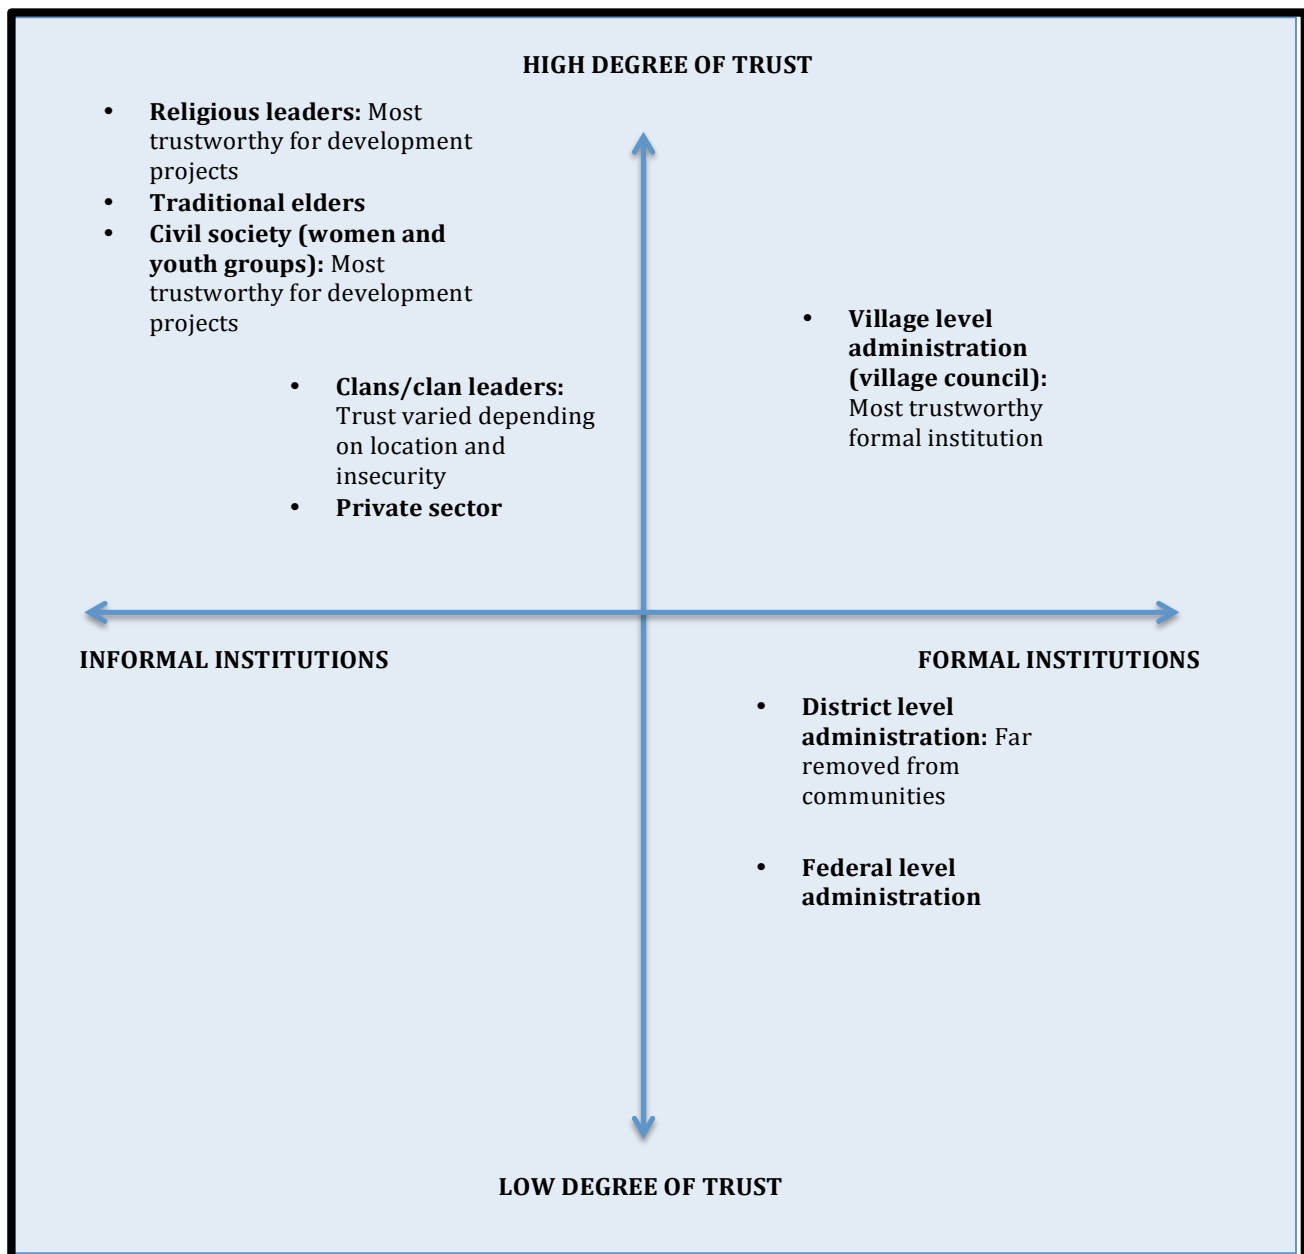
HIGH DEGREE OF TRUST

- **Religious leaders:** Most trustworthy for development projects
- **Traditional elders**
- **Civil society (women and youth groups):** Most trustworthy for development projects

- **Village level administration (village council):** Most trustworthy formal institution

- **Clans/clan leaders:** Trust varied depending on location and insecurity
- **Private sector**

INFORMAL INSTITUTIONS

FORMAL INSTITUTIONS

- **District level administration:** Far removed from communities

- **Federal level administration**

LOW DEGREE OF TRUST